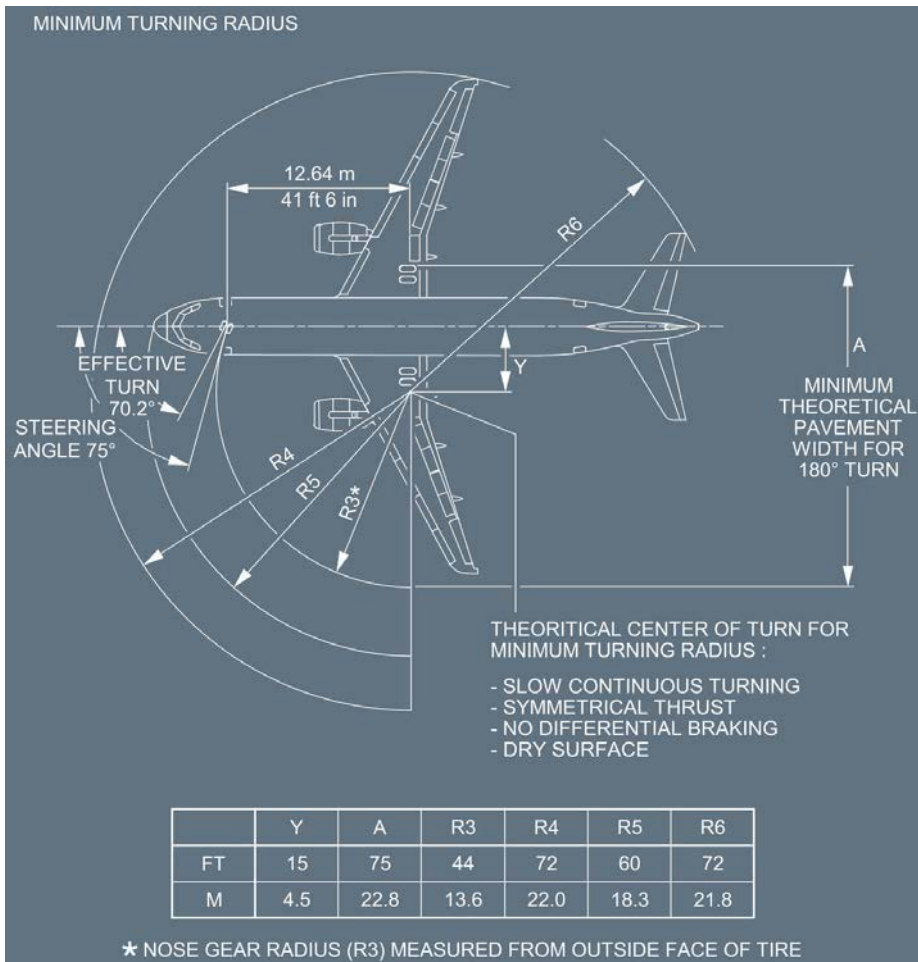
MINIMUM TURNING RADIUS

12.64 m
41 ft 6 in

R6

A

MINIMUM THEORETICAL PAVEMENT WIDTH FOR 180° TURN

Y

EFFECTIVE TURN 70.2°

STEERING ANGLE 75°

R4

R5

R3*

THEORITICAL CENTER OF TURN FOR MINIMUM TURNING RADIUS :

- SLOW CONTINUOUS TURNING
- SYMMETRICAL THRUST
- NO DIFFERENTIAL BRAKING
- DRY SURFACE

| | Y | A | R3 | R4 | R5 | R6 |
|---|---|---|---|---|---|---|
| FT | 15 | 75 | 44 | 72 | 60 | 72 |
| M | 4.5 | 22.8 | 13.6 | 22.0 | 18.3 | 21.8 |

★ NOSE GEAR RADIUS (R3) MEASURED FROM OUTSIDE FACE OF TIRE